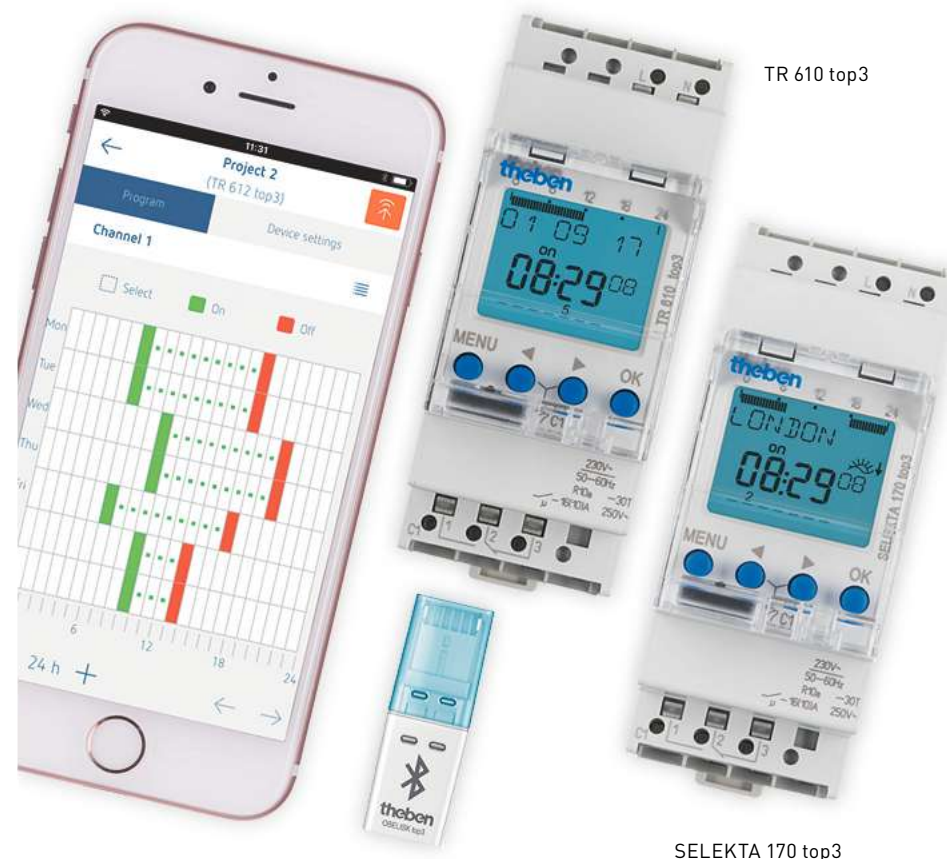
11:31

Project 2

(TR 612 top3)

Program

Device settings

Channel 1

Select

On

Off

Mon

Tue

Wed

Thu

Fri

6

12

18

24

24 h +

TR 610 top3

theben

12

18

24

01 09 17

on

08:29 08

5

TR 610 top3

MENU

OK

C1

230V~

50-60Hz

16(10)A

250V~

C1

1

2

3

theben

12

18

24

LONDON

on

08:29 08

2

SELEKTA 170 top3

MENU

OK

C1

230V~

50-60Hz

16(10)A

250V~

C1

1

2

3

theben

OBELISK top3

SELEKTA 170 top3